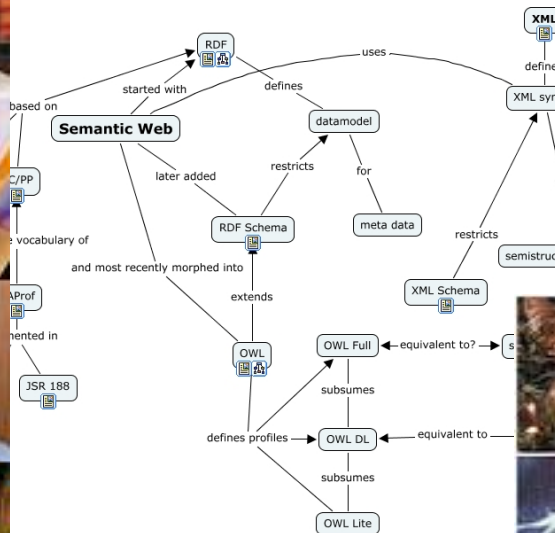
XML

RDF

uses

define

based on

started with

defines

XML syn

Semantic Web

datamodel

C/PP

later added

restricts

for

vocabulary of

RDF Schema

meta data

restricts

semistruc

and most recently morphed into

AProf

XML Schema

extends

nented in

OWL

OWL Full

equivalent to?

s

JSR 188

subsumes

defines profiles

OWL DL

equivalent to

subsumes

OWL Lite